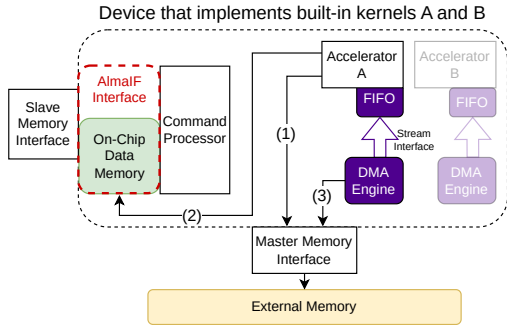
Device that implements built-in kernels A and B

Slave Memory Interface

AlmaIF Interface

On-Chip Data Memory

Command Processor

Accelerator A

FIFO

Stream Interface

DMA Engine

Accelerator B

FIFO

DMA Engine

(1)

(2)

(3)

Master Memory Interface

External Memory